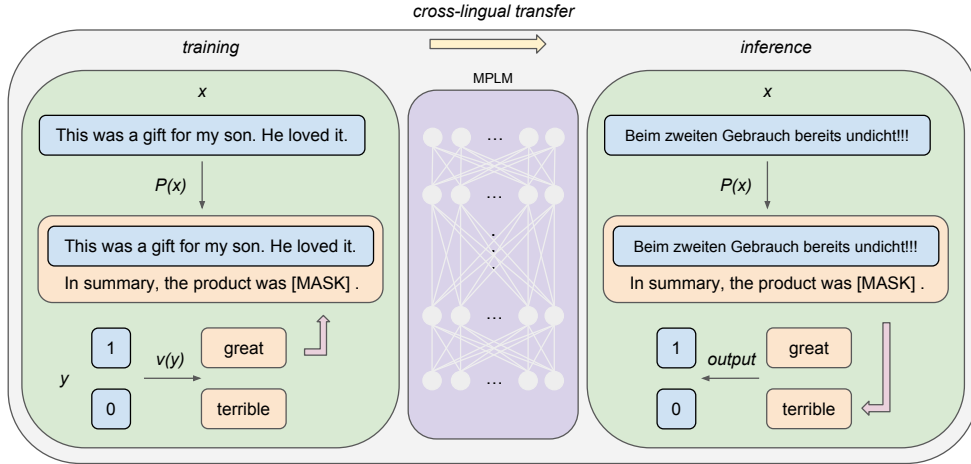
cross-lingual transfer

training

x

This was a gift for my son. He loved it.

P(x)

This was a gift for my son. He loved it.

In summary, the product was [MASK] .

y

1

0

v(y)

great

terrible

MPLM

…

…

…

…

inference

x

Beim zweiten Gebrauch bereits undicht!!!

P(x)

Beim zweiten Gebrauch bereits undicht!!!

In summary, the product was [MASK] .

1

0

output

great

terrible